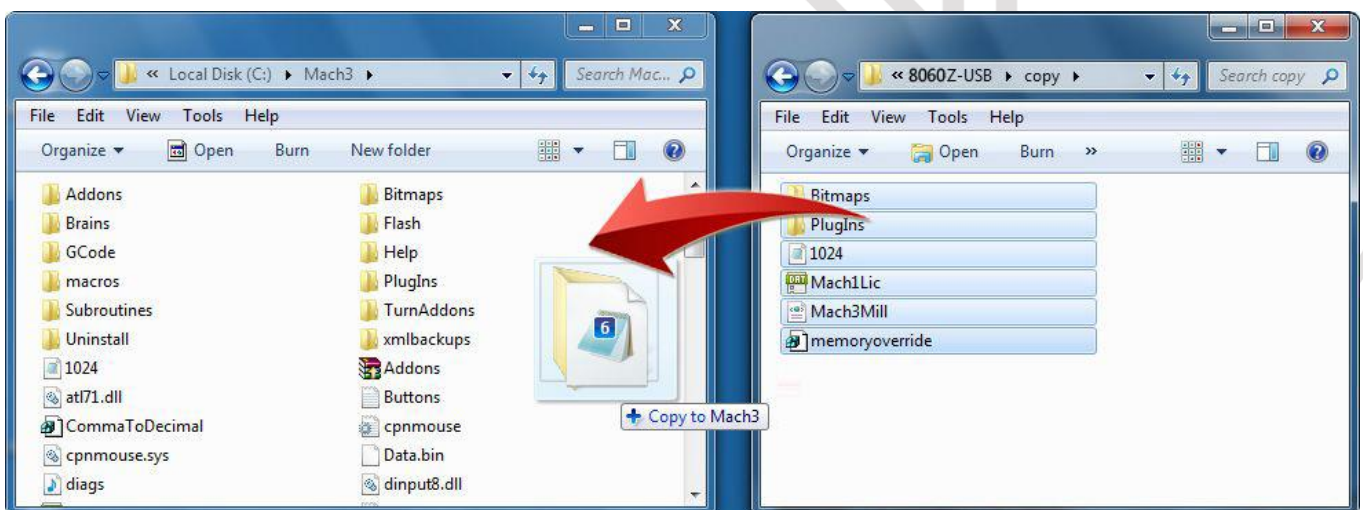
« Local Disk (C:) ▸ Mach3 ▸

Search Mac...

File Edit View Tools Help

Organize ▾ Open Burn New folder

Addons
Brains
GCode
macros
Subroutines
Uninstall
1024
atl71.dll
CommaToDecimal
cpnmouse.sys
diags

Bitmaps
Flash
Help
PlugIns
TurnAddons
xmlbackups
Addons
Buttons
cpnmouse
Data.bin
dinput8.dll

6

+ Copy to Mach3

« 8060Z-USB ▸ copy ▸

Search copy

File Edit View Tools Help

Organize ▾ Open Burn »

Bitmaps
PlugIns
1024
Mach1Lic
Mach3Mill
memoryoverride